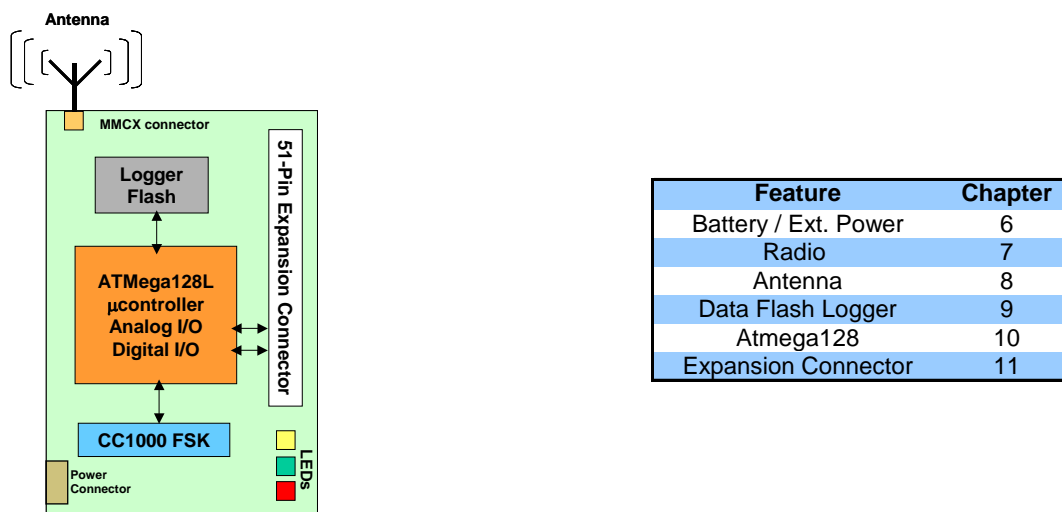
Antenna

MMCX connector

Logger Flash

51-Pin Expansion Connector

ATMega128L µcontroller Analog I/O Digital I/O

CC1000 FSK

LEDs

Power Connector

| Feature | Chapter |
|---|---|
| Battery / Ext. Power | 6 |
| Radio | 7 |
| Antenna | 8 |
| Data Flash Logger | 9 |
| Atmega128 | 10 |
| Expansion Connector | 11 |